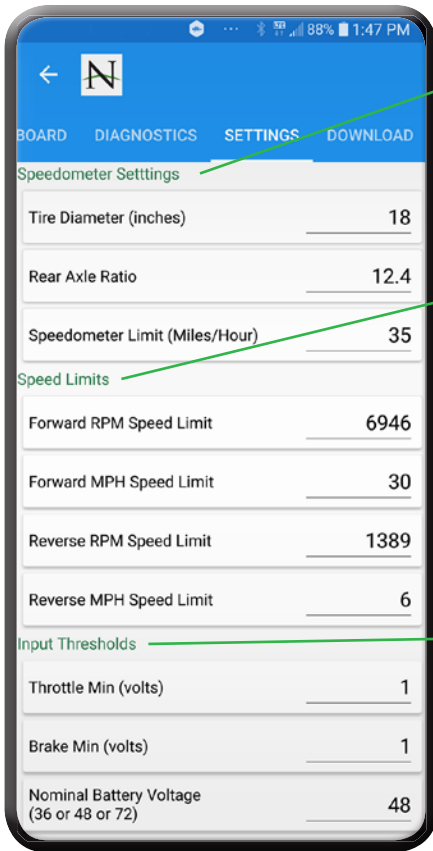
88% 1:47 PM

N

BOARD DIAGNOSTICS SETTINGS DOWNLOAD

Speedometer Setttings

Tire Diameter (inches) 18

Rear Axle Ratio 12.4

Speedometer Limit (Miles/Hour) 35

Speed Limits

Forward RPM Speed Limit 6946

Forward MPH Speed Limit 30

Reverse RPM Speed Limit 1389

Reverse MPH Speed Limit 6

Input Thresholds

Throttle Min (volts) 1

Brake Min (volts) 1

Nominal Battery Voltage (36 or 48 or 72) 48